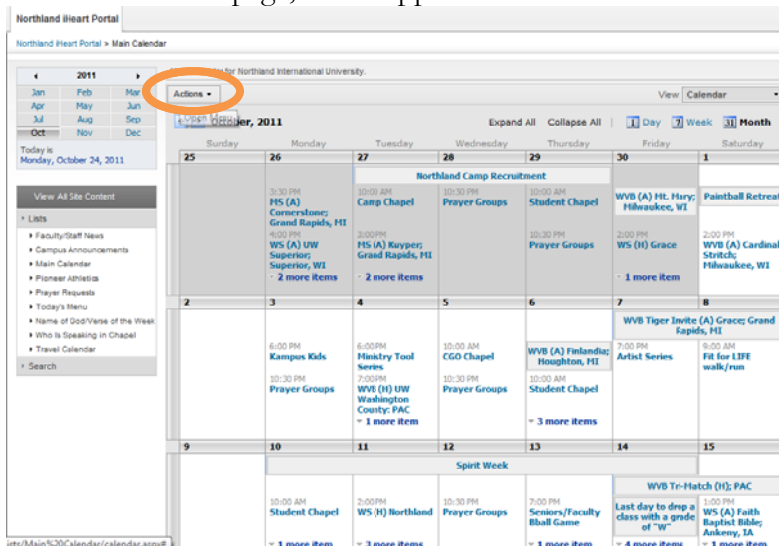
Northland iHeart Portal

Northland iHeart Portal > Main Calendar

2011
Jan Feb Mar
Apr May Jun
Jul Aug Sep
Oct Nov Dec

Today is
Monday, October 24, 2011

View All Site Content

Lists
Faculty/Staff News
Campus Announcements
Main Calendar
Pioneer Athletics
Prayer Requests
Today's Menu
Name of God/Verse of the Week
Who Is Speaking in Chapel
Travel Calendar
Search

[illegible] for Northland International University.

Actions
View Calendar

October, 2011
Expand All Collapse All 1 Day 7 Week 31 Month

| Sunday | Monday | Tuesday | Wednesday | Thursday | Friday | Saturday |
|---|---|---|---|---|---|---|
| 25 | 26 | 27 | 28 | 29 | 30 | 1 |
| | | Northland Camp Recruitment | | | WVB (A) Mt. Mary; Milwaukee, WI | Paintball Retreat |
| | 3:30 PM MS (A) Cornerstone; Grand Rapids, MI | 10:00 AM Camp Chapel | 10:30 PM Prayer Groups | 10:00 AM Student Chapel | | |
| | 4:00 PM WS (A) UW Superior; Superior, WI | 3:00 PM MS (A) Kuyper; Grand Rapids, MI | | 10:30 PM Prayer Groups | 2:00 PM WS (H) Grace | 2:00 PM WVB (A) Cardinal Stritch; Milwaukee, WI |
| | 2 more items | 2 more items | | | 1 more item | |
| 2 | 3 | 4 | 5 | 6 | 7 | 8 |
| | | | | | WVB Tiger Invite (A) Grace; Grand Rapids, MI | |
| | 6:00 PM Kampus Kids | 6:00 PM Ministry Tool Series | 10:00 AM CGO Chapel | WVB (A) Finlandia; Houghton, MI | 7:00 PM Artist Series | 9:00 AM Fit for LIFE walk/run |
| | 10:30 PM Prayer Groups | 7:00PM WVI (H) UW Washington County: PAC | 10:30 PM Prayer Groups | 10:00 AM Student Chapel | | |
| | | 1 more item | | 3 more items | | |
| 9 | 10 | 11 | 12 | 13 | 14 | 15 |
| | Spirit Week | | | | WVB Tr-Match (H); PAC | |
| | 10:00 AM Student Chapel | 2:00PM WS (H) Northland | 10:30 PM Prayer Groups | 7:00 PM Seniors/Faculty Bball Game | Last day to drop a class with a grade of "W" | 1:00 PM WS (A) Faith Baptist Bible; Ankeny, IA |
| | 1 more item | 3 more items | | 1 more item | 4 more items | 1 more item |

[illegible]/Main%20Calendar/calendar.aspx#